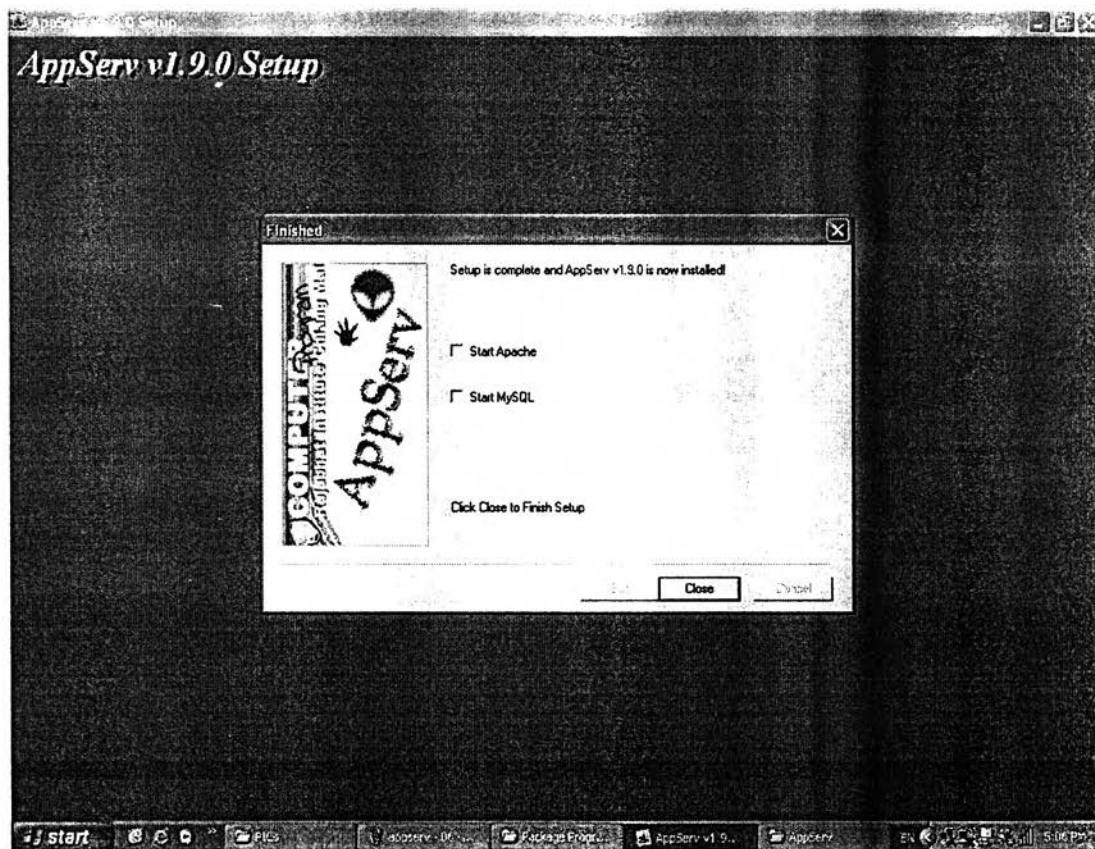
AppServ v1.9.0 Setup

AppServ v1.9.0 Setup

Finished

COMPUTER

AppServ

Setup is complete and AppServ v1.9.0 is now installed!

Start Apache

Start MySQL

Click Close to Finish Setup

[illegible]

Close

Cancel

start

PICS

appserv - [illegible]

Package Progr...

AppServ v1.9...

AppServ

EN

5:06 PM